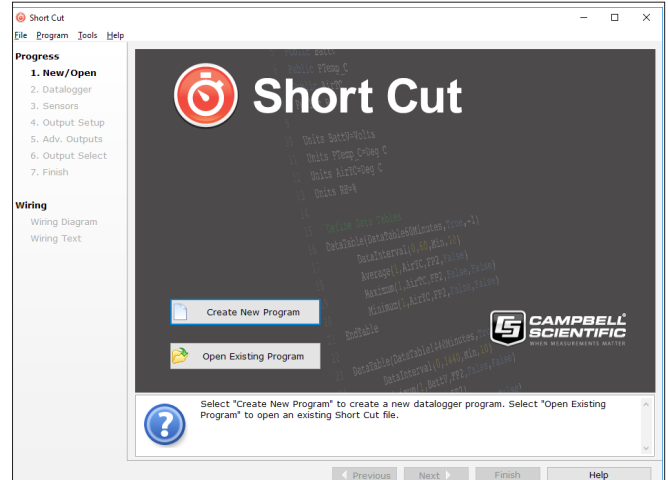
Short Cut

File Program Tools Help

Progress
1. New/Open
2. Datalogger
3. Sensors
4. Output Setup
5. Adv. Outputs
6. Output Select
7. Finish

Wiring
Wiring Diagram
Wiring Text

Short Cut

Public BattV
Public PTemp_C
Public AirTC

Units BattV=Volts
Units PTemp_C=Deg C
Units AirTC=Deg C
Units RH=%

Define Data Tables
DataTable(Table60Minutes,True,-1)
DataInterval(0,60,Min,10)
Average(1,AirTC,FP2,False)
Maximum(1,AirTC,FP2,False,False)
Minimum(1,AirTC,FP2,False,False)
EndTable

DataTable(Table1440Minutes,True,-1)
DataInterval(0,1440,Min,10)
Minimum(1,BattV,FP2,False,False)

Create New Program

Open Existing Program

CAMPBELL SCIENTIFIC
WHEN MEASUREMENTS MATTER

Select "Create New Program" to create a new datalogger program. Select "Open Existing Program" to open an existing Short Cut file.

Previous Next Finish Help